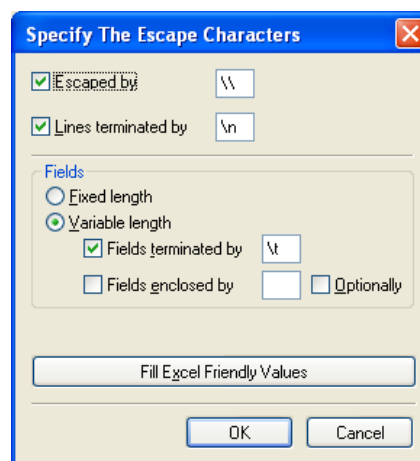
Specify The Escape Characters

Escaped by \\

Lines terminated by \n

Fields

Fixed length

Variable length

Fields terminated by \t

Fields enclosed by

Optionally

Fill Excel Friendly Values

OK

Cancel